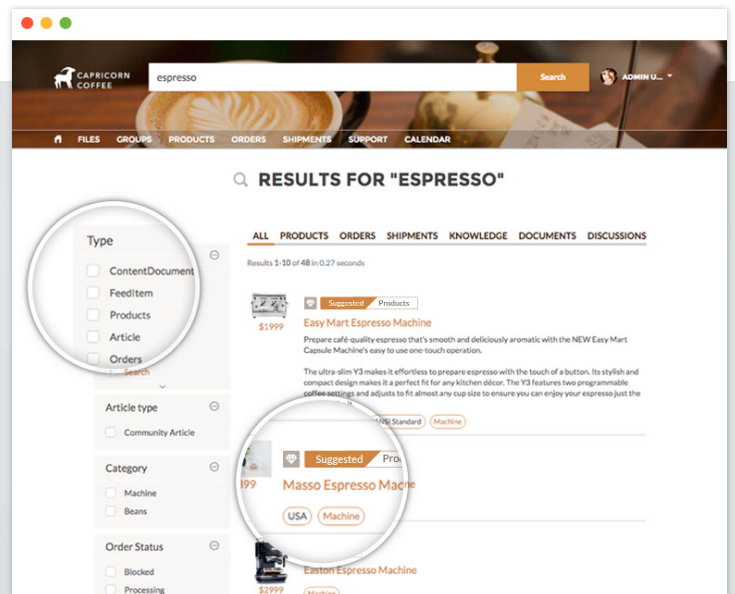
CAPRICORN COFFEE

espresso

Search

ADMIN U...

FILES GROUPS PRODUCTS ORDERS SHIPMENTS SUPPORT CALENDAR

RESULTS FOR "ESPRESSO"

Type

ContentDocument

FeedItem

Products

Article

Orders

Search

Article type

Community Article

Category

Machine

Beans

Order Status

Blocked

Processing

ALL PRODUCTS ORDERS SHIPMENTS KNOWLEDGE DOCUMENTS DISCUSSIONS

Results 1-10 of 48 in 0.27 seconds

Suggested Products

$1999

Easy Mart Espresso Machine

Prepare café-quality espresso that's smooth and deliciously aromatic with the NEW Easy Mart Capsule Machine's easy to use one-touch operation.

The ultra-slim Y3 makes it effortless to prepare espresso with the touch of a button. Its stylish and compact design makes it a perfect fit for any kitchen décor. The Y3 features two programmable coffee settings and adjusts to fit almost any cup size to ensure you can enjoy your espresso just the

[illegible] Standard Machine

Suggested Pro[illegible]

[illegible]99

Masso Espresso Mach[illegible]

USA Machine

Easton Espresso Machine

$2999

Machine